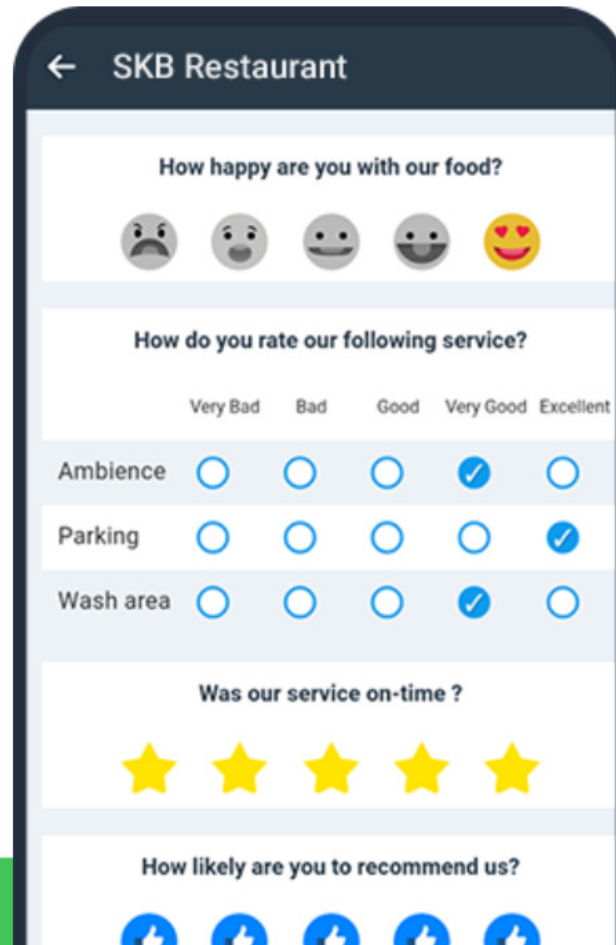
SKB Restaurant

How happy are you with our food?

How do you rate our following service?

| | Very Bad | Bad | Good | Very Good | Excellent |
|---|---|---|---|---|---|
| Ambience | ○ | ○ | ○ | ✓ | ○ |
| Parking | ○ | ○ | ○ | ○ | ✓ |
| Wash area | ○ | ○ | ○ | ✓ | ○ |

Was our service on-time ?

How likely are you to recommend us?